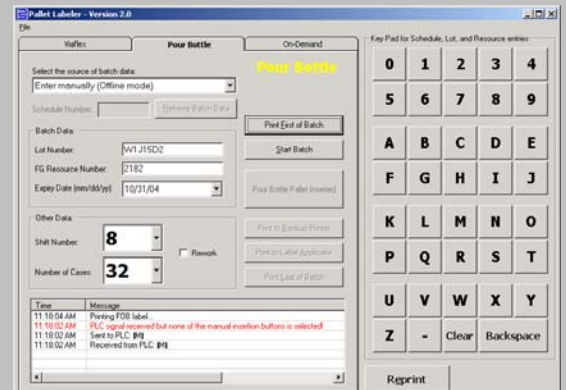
Pallet Labeler - Version 2.0
File

Vialfex
Pour Bottle
On-Demand

Pour Bottle

Select the source of batch data:
Enter manually (Offline mode)

Schedule Number:
Retrieve Batch Data

Batch Data
Lot Number: W1J15D2
FG Resource Number: 2182
Expiry Date (mm/dd/yy): 10/31/04

Print First of Batch
Start Batch
Pour Bottle Pallet Inserted

Other Data
Shift Number: 8
Rework
Number of Cases: 32

Print to Backup Printer
Print to Label Applicator
Print Last of Batch

| Time | Message |
|---|---|
| 11:18:04 AM | Printing FOB label... |
| 11:18:02 AM | PLC signal received but none of the manual insertion buttons is selected! |
| 11:18:02 AM | Sent to PLC: [M] |
| 11:18:02 AM | Received from PLC: [M] |

Key Pad for Schedule, Lot, and Resource entries

0 1 2 3 4
5 6 7 8 9
A B C D E
F G H I J
K L M N O
P Q R S T
U V W X Y
Z - Clear Backspace

Reprint